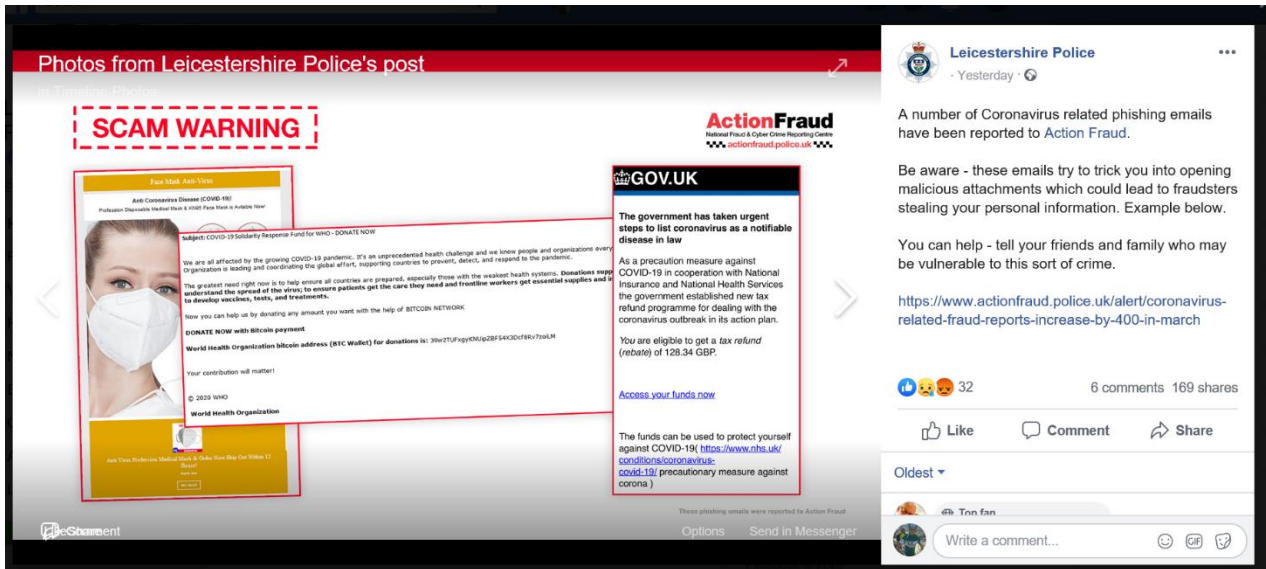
Photos from Leicestershire Police's post

in Timeline Photos

SCAM WARNING

ActionFraud
National Fraud & Cyber Crime Reporting Centre
actionfraud.police.uk

Face Mask Anti-Virus

Anti Coronavirus Disease (COVID-19)!
Profession Disposable Medical Mask & KN95 Face Mask is Avilable Now!

Subject: COVID-19 Solidarity Response Fund for WHO - DONATE NOW

We are all affected by the growing COVID-19 pandemic. It's an unprecedented health challenge and we know people and organizations every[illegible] Organization is leading and coordinating the global effort, supporting countries to prevent, detect, and respond to the pandemic.

The greatest need right now is to help ensure all countries are prepared, especially those with the weakest health systems. Donations supp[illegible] understand the spread of the virus; to ensure patients get the care they need and frontline workers get essential supplies and i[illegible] to develop vaccines, tests, and treatments.

Now you can help us by donating any amount you want with the help of BITCOIN NETWORK

DONATE NOW with Bitcoin payment

World Health Organization bitcoin address (BTC Wallet) for donations is: 39er2TUFxgyKNUp2BF54X3Dcf8Rv7zoiLM

Your contribution will matter!

© 2020 WHO
World Health Organization

Anti Virus Profession Medical Mask & Order Now Ship Out Within 12 Hours!

GOV.UK

The government has taken urgent steps to list coronavirus as a notifiable disease in law

As a precaution measure against COVID-19 in cooperation with National Insurance and National Health Services the government established new tax refund programme for dealing with the coronavirus outbreak in its action plan.

You are eligible to get a tax refund (rebate) of 128.34 GBP.

Access your funds now

The funds can be used to protect yourself against COVID-19( https://www.nhs.uk/conditions/coronavirus-covid-19/ precautionary measure against corona )

These phishing emails were reported to Action Fraud

Share Comment

Options Send in Messenger

Leicestershire Police
· Yesterday ·

A number of Coronavirus related phishing emails have been reported to Action Fraud.

Be aware - these emails try to trick you into opening malicious attachments which could lead to fraudsters stealing your personal information. Example below.

You can help - tell your friends and family who may be vulnerable to this sort of crime.

https://www.actionfraud.police.uk/alert/coronavirus-related-fraud-reports-increase-by-400-in-march

32 6 comments 169 shares

Like Comment Share

Oldest

Top fan

Write a comment...